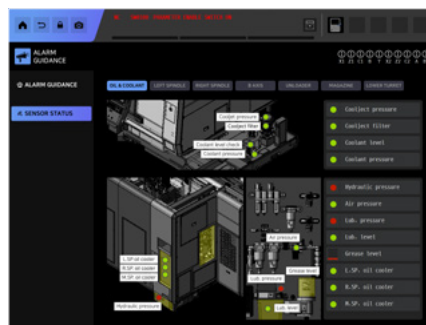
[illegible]

ALARM GUIDANCE

ALARM GUIDANCE

SENSOR STATUS

OIL & COOLANT
LEFT SPINDLE
RIGHT SPINDLE
B AXIS
UNLOADER
MAGAZINE
LOWER TURRET

Coolant pressure
Coolant filter
Coolant level check
Coolant pressure

Coolant pressure
Coolant filter
Coolant level
Coolant pressure

L.SP. oil cooler
R.SP. oil cooler
M.SP. oil cooler
Hydraulic pressure
Air pressure
Lub. pressure
Grease level
Lub. level

Hydraulic pressure
Air pressure
Lub. pressure
Lub. level
Grease level
L.SP. oil cooler
R.SP. oil cooler
M.SP. oil cooler